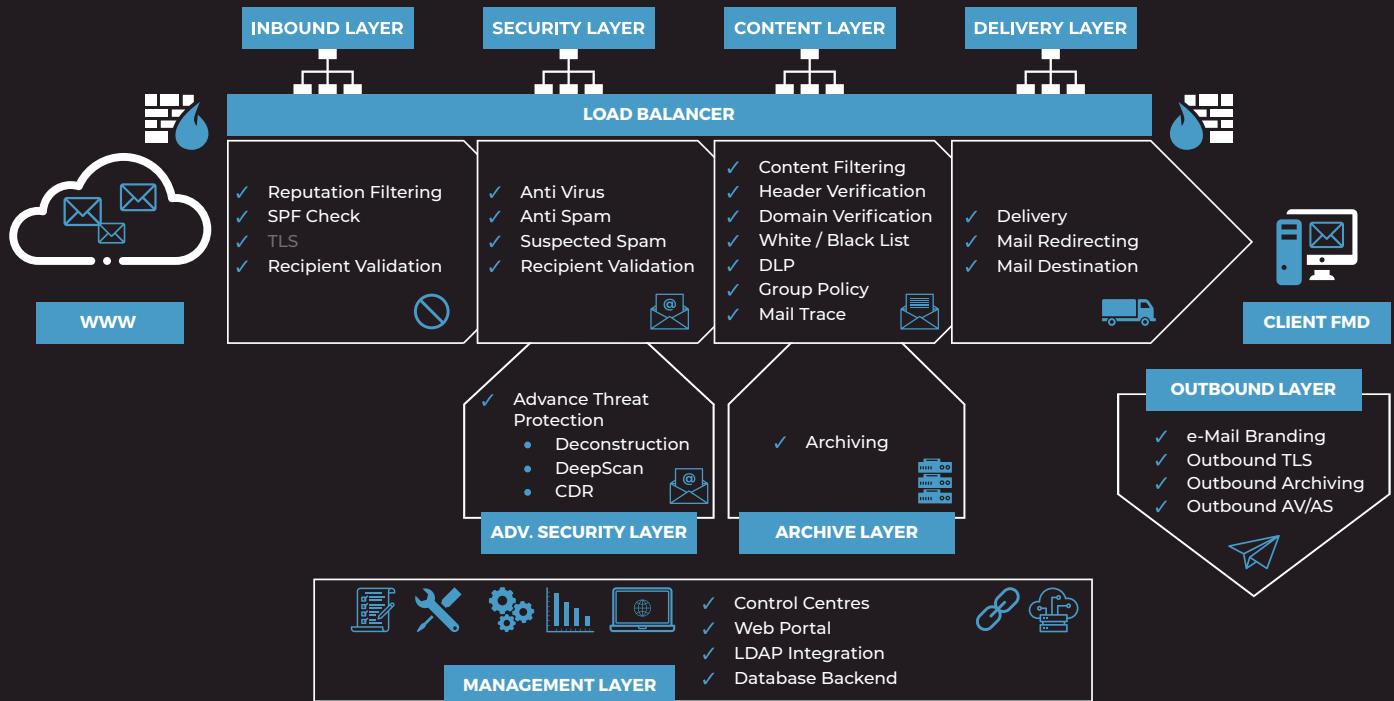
INBOUND LAYER

SECURITY LAYER

CONTENT LAYER

DELIVERY LAYER

LOAD BALANCER

✓ Reputation Filtering
✓ SPF Check
✓ TLS
✓ Recipient Validation

✓ Anti Virus
✓ Anti Spam
✓ Suspected Spam
✓ Recipient Validation

✓ Content Filtering
✓ Header Verification
✓ Domain Verification
✓ White / Black List
✓ DLP
✓ Group Policy
✓ Mail Trace

✓ Delivery
✓ Mail Redirecting
✓ Mail Destination

WWW

CLIENT FMD

✓ Advance Threat Protection
• Deconstruction
• DeepScan
• CDR

ADV. SECURITY LAYER

✓ Archiving

ARCHIVE LAYER

OUTBOUND LAYER

✓ e-Mail Branding
✓ Outbound TLS
✓ Outbound Archiving
✓ Outbound AV/AS

✓ Control Centres
✓ Web Portal
✓ LDAP Integration
✓ Database Backend

MANAGEMENT LAYER